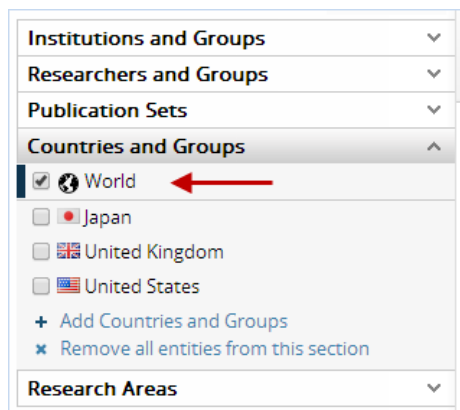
Institutions and Groups
Researchers and Groups
Publication Sets
Countries and Groups
World
Japan
United Kingdom
United States
+ Add Countries and Groups
× Remove all entities from this section
Research Areas